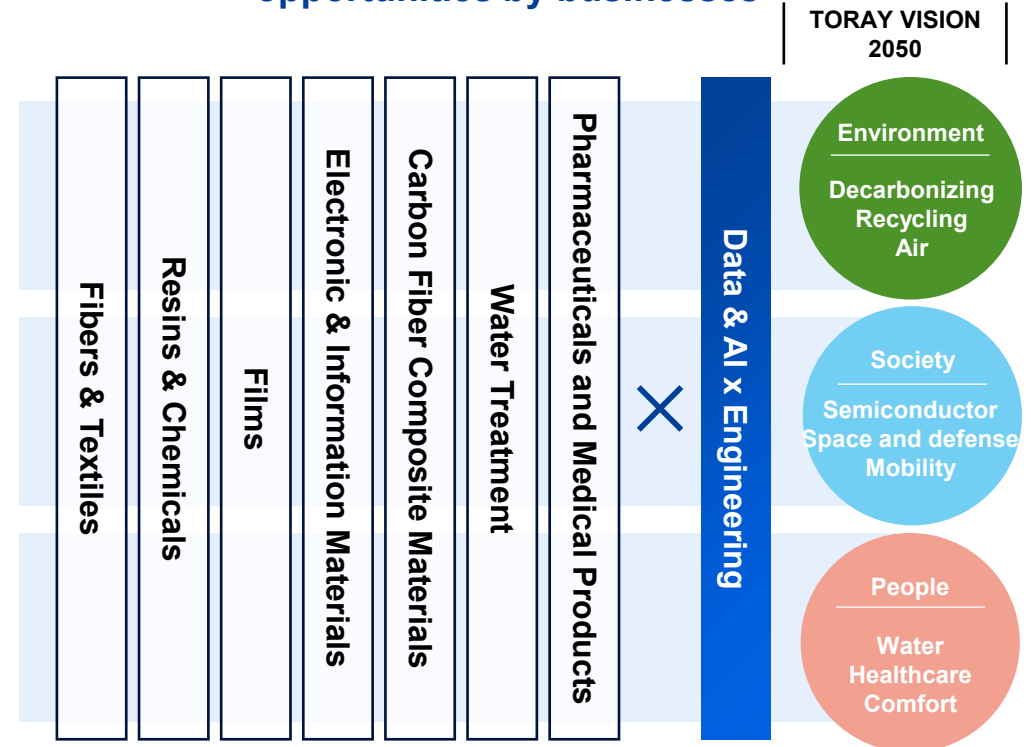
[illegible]

TORAY VISION 2050

Fibers & Textiles

Resins & Chemicals

Films

Electronic & Information Materials

Carbon Fiber Composite Materials

Water Treatment

Pharmaceuticals and Medical Products

×

Data & AI x Engineering

Environment

Decarbonizing
Recycling
Air

Society

Semiconductor
Space and defense
Mobility

People

Water
Healthcare
Comfort